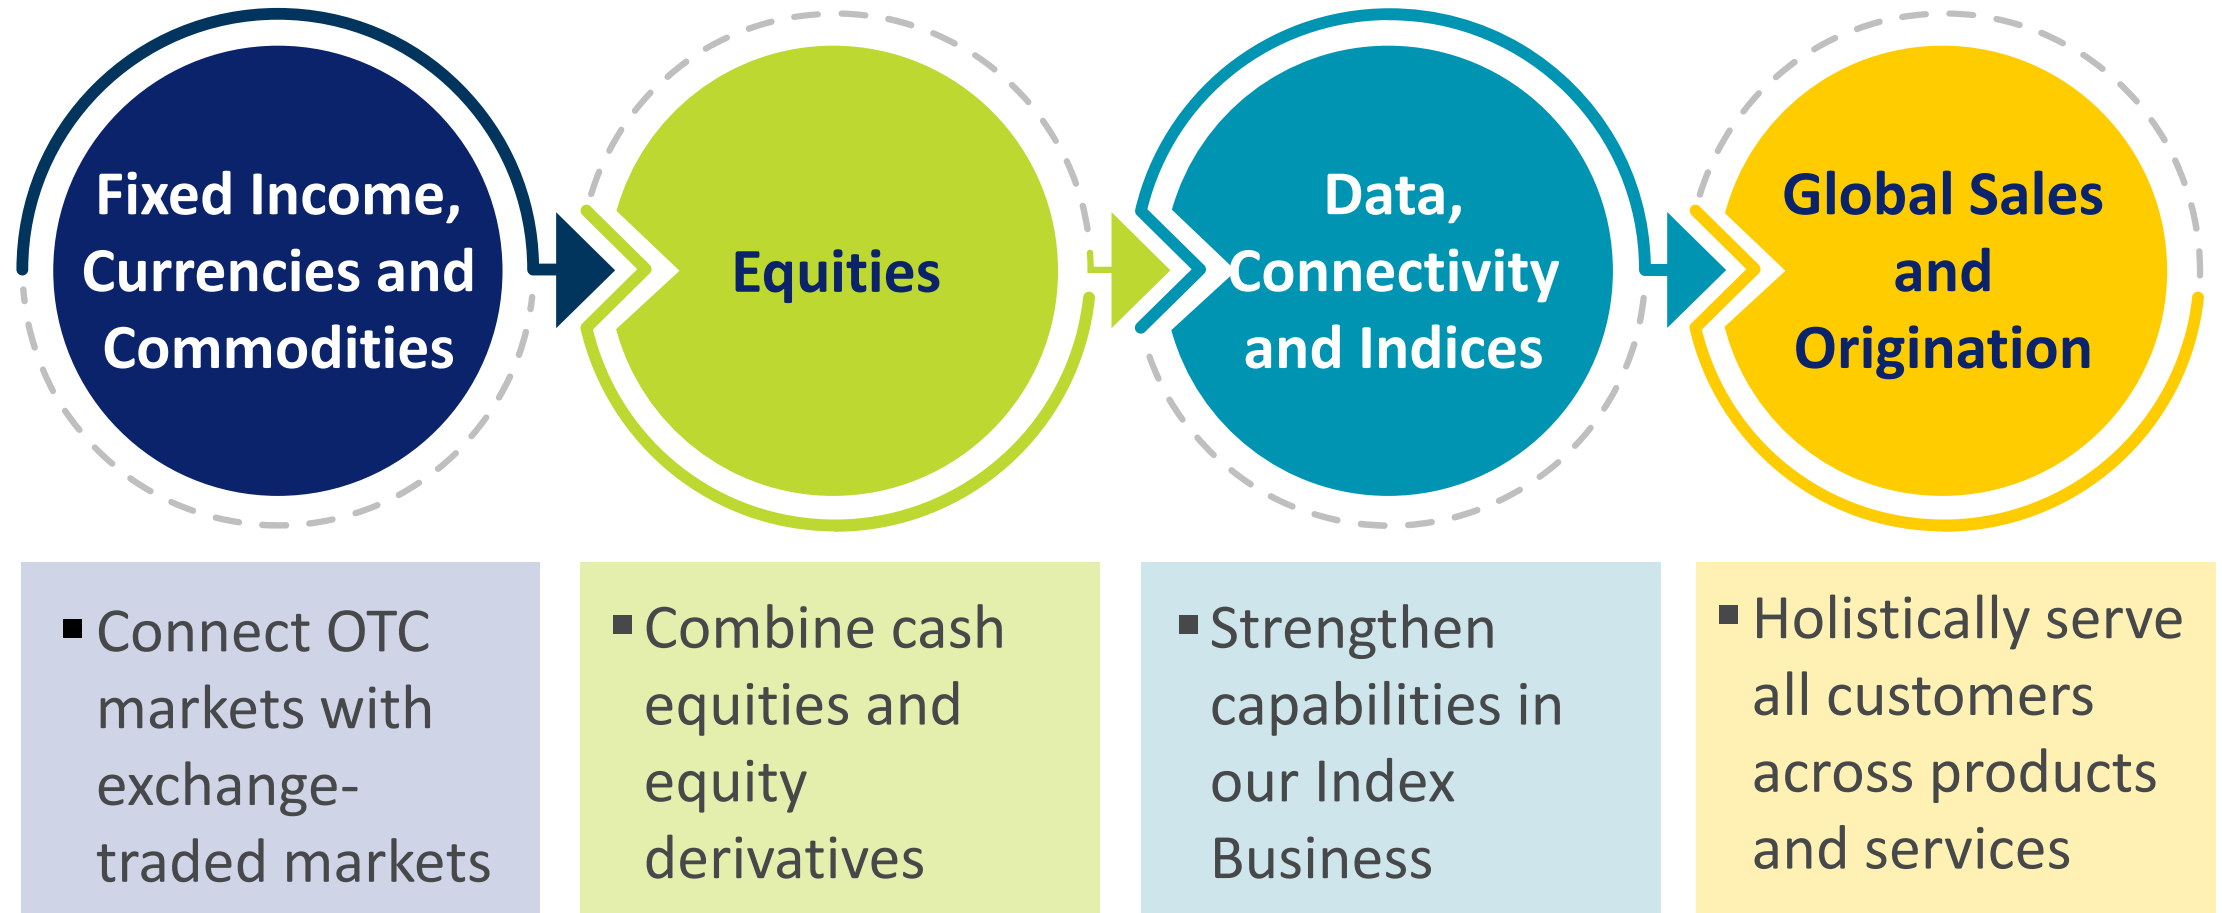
Fixed Income, Currencies and Commodities

Equities

Data, Connectivity and Indices

Global Sales and Origination

▪ Connect OTC markets with exchange-traded markets

▪ Combine cash equities and equity derivatives

▪ Strengthen capabilities in our Index Business

▪ Holistically serve all customers across products and services